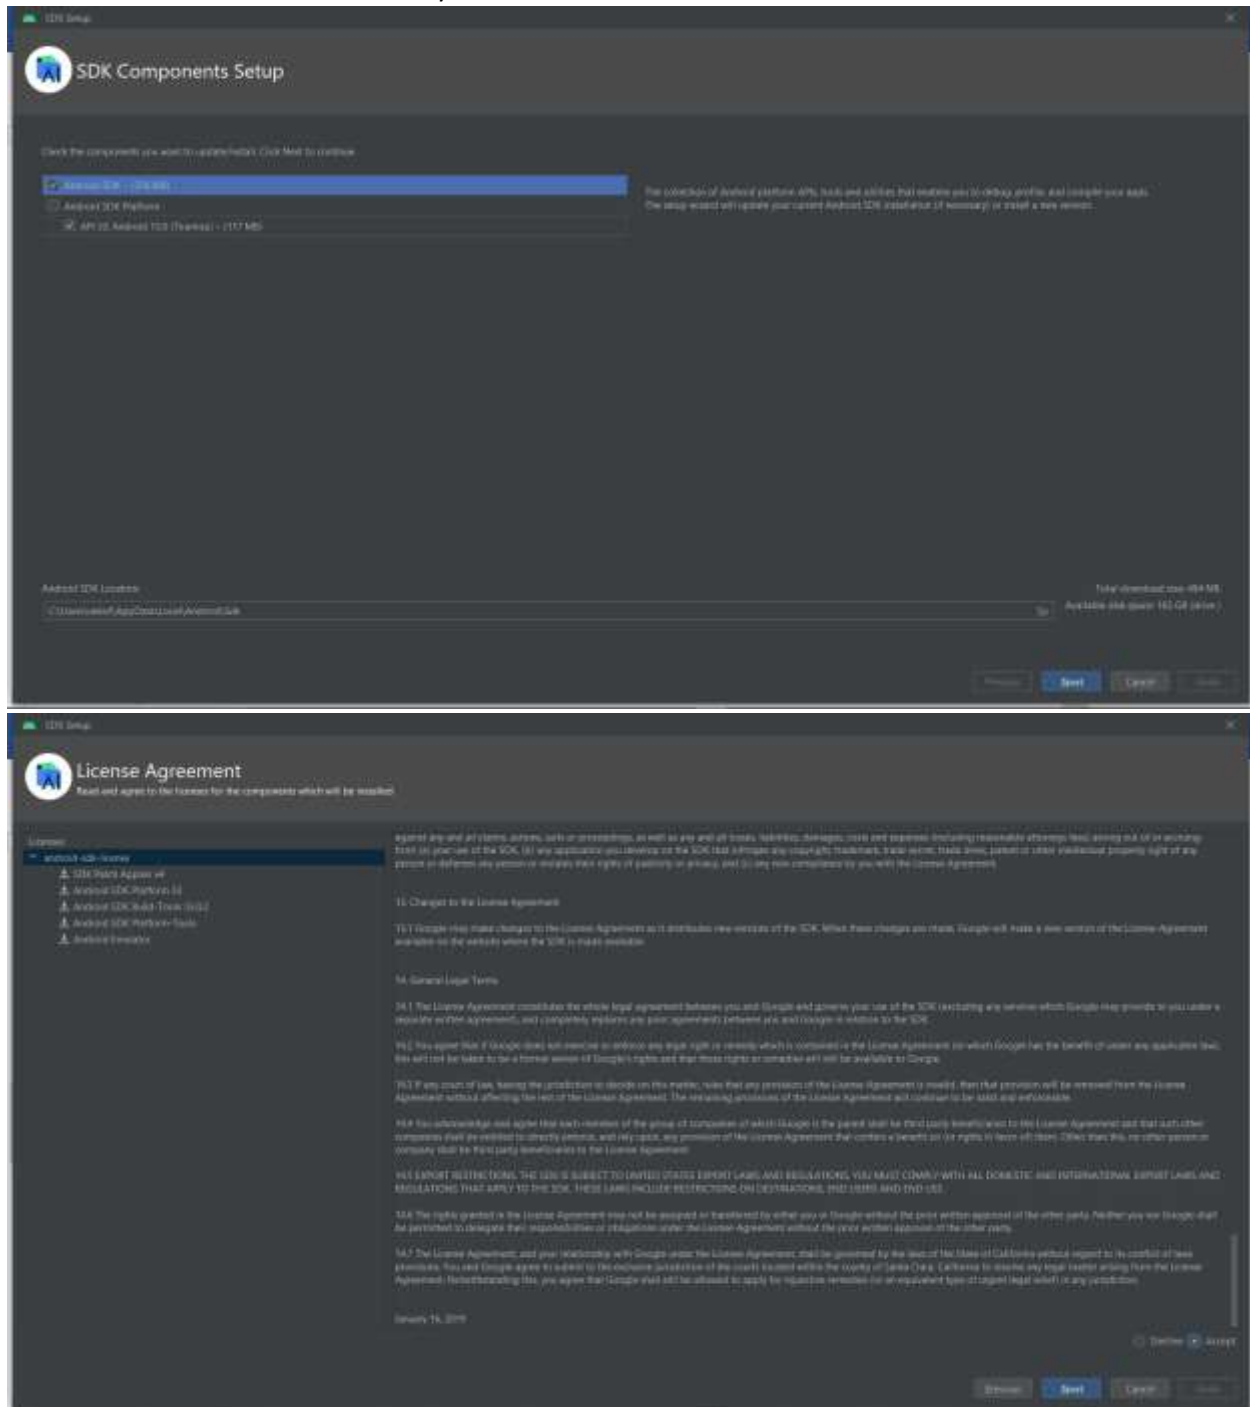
SDK Setup

SDK Components Setup

Check the components you want to update/install. Click Next to continue.

Android SDK – (156 MB)
Android SDK Platform
API 33: Android Tiramisu – (117 MB)

The collection of Android platform APIs, tools and utilities that enables you to debug, profile, and compile your apps. The setup wizard will update your current Android SDK installation (if necessary) or install a new version.

Android SDK Location:
C:\Users\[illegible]\AppData\Local\Android\Sdk

Total download size: 484 MB
Available disk space: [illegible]

Previous Next Cancel Finish

SDK Setup

License Agreement
Read and agree to the licenses for the components which will be installed

Licenses
android-sdk-license
SDK Patch Applier v4
Android SDK Platform 33
Android SDK Build-Tools 33.0.2
Android SDK Platform-Tools
Android Emulator

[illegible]

13. Changes to the License Agreement

13.1 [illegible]

14. General Legal Terms

14.1 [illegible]

14.2 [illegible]

14.3 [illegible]

14.4 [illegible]

14.5 EXPORT RESTRICTIONS. THE SDK IS SUBJECT TO UNITED STATES EXPORT LAWS AND REGULATIONS. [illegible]

14.6 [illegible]

14.7 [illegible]

January 16, 2019

Decline Accept

Previous Next Cancel Finish